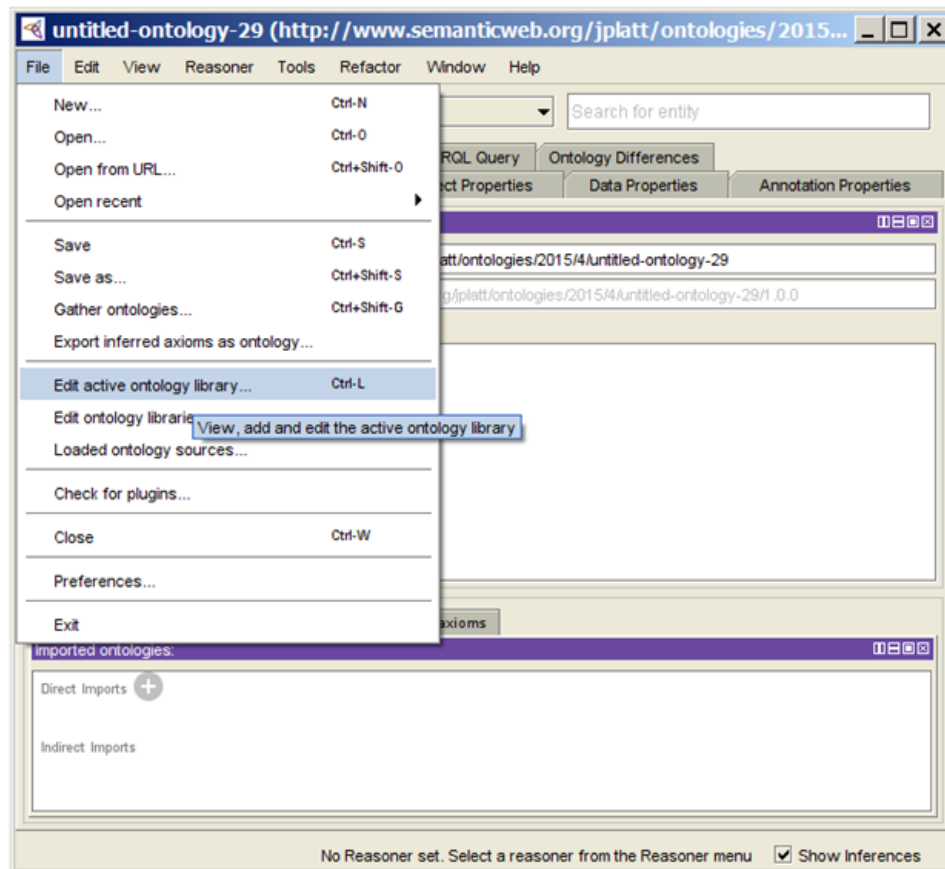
untitled-ontology-29 (http://www.semanticweb.org/jplatt/ontologies/2015...

File Edit View Reasoner Tools Refactor Window Help

New... Ctrl-N
Open... Ctrl-O
Open from URL... Ctrl+Shift-O
Open recent

Save Ctrl-S
Save as... Ctrl+Shift-S
Gather ontologies... Ctrl+Shift-G
Export inferred axioms as ontology...

Edit active ontology library... Ctrl-L
Edit ontology librarie
View, add and edit the active ontology library
Loaded ontology sources...

Check for plugins...

Close Ctrl-W

Preferences...

Exit

Search for entity

RQL Query
Ontology Differences
ct Properties
Data Properties
Annotation Properties

tt/ontologies/2015/4/untitled-ontology-29
g/jplatt/ontologies/2015/4/untitled-ontology-29/1.0.0

axioms

Imported ontologies:

Direct Imports

Indirect Imports

No Reasoner set. Select a reasoner from the Reasoner menu
Show Inferences